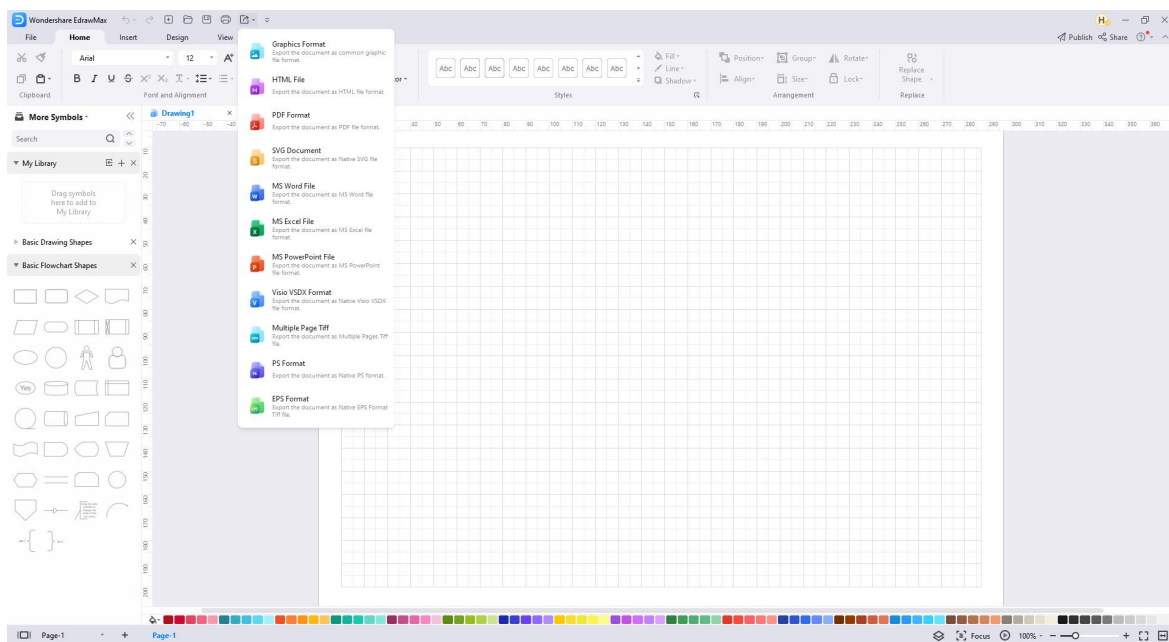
Wondershare EdrawMax

File Home Insert Design View

Publish Share

Arial 12

Clipboard Font and Alignment

Abc Abc Abc Abc Abc Abc Abc Abc

Fill Line Shadow

Styles

Position Group Rotate Align Size Lock

Arrangement

Replace Shape

Replace

More Symbols

Search

My Library

Drag symbols here to add to My Library

Basic Drawing Shapes

Basic Flowchart Shapes

Yes

Drawing1

Graphics Format
Export the document as common graphic file format.

HTML File
Export the document as HTML file format.

PDF Format
Export the document as PDF file format.

SVG Document
Export the document as Native SVG file format.

MS Word File
Export the document as MS Word file format.

MS Excel File
Export the document as MS Excel file format.

MS PowerPoint File
Export the document as MS PowerPoint file format.

Visio VSDX Format
Export the document as Native Visio VSDX file format.

Multiple Page Tiff
Export the document as Multiple Pages Tiff file.

PS Format
Export the document as Native PS format.

EPS Format
Export the document as Native EPS Format Tiff file.

Page-1 Page-1

Focus 100%